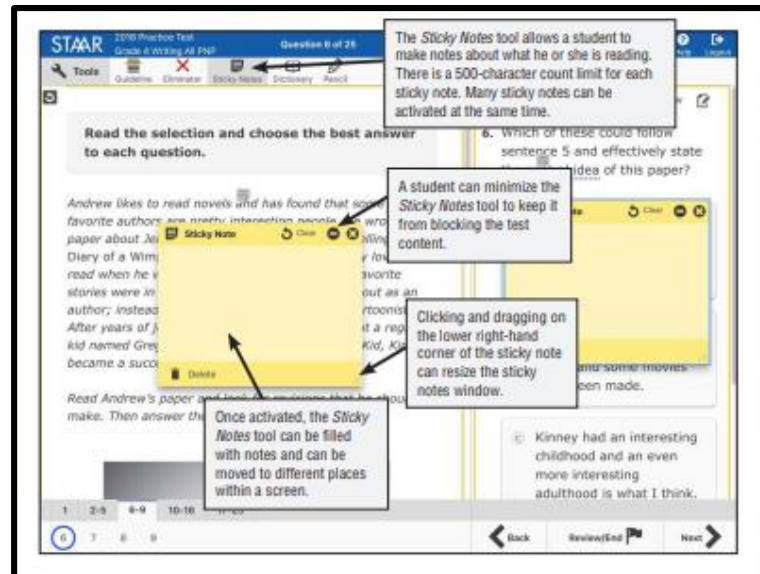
STAAR 2018 Practice Test Grade 4 Writing All PNP

Question 6 of 25

Tools Guideline Eliminator Sticky Notes Dictionary Pencil

Help Logout

The *Sticky Notes* tool allows a student to make notes about what he or she is reading. There is a 500-character count limit for each sticky note. Many sticky notes can be activated at the same time.

Read the selection and choose the best answer to each question.

Andrew likes to read novels and has found that some of his favorite authors are pretty interesting people. He wrote a paper about Je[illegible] Diary of a Wim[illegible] read when he w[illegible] stories were in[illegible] author; instead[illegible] After years of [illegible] kid named Gre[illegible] became a succ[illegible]

Sticky Note Clear

Delete

A student can minimize the *Sticky Notes* tool to keep it from blocking the test content.

Clicking and dragging on the lower right-hand corner of the sticky note can resize the sticky notes window.

Once activated, the *Sticky Notes* tool can be filled with notes and can be moved to different places within a screen.

Read Andrew's paper and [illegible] make. Then answer the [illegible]

6. Which of these could follow sentence 5 and effectively state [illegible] idea of this paper?

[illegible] Clear

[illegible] and some movies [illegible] een made.

C Kinney had an interesting childhood and an even more interesting adulthood is what I think.

1 2-5 6-9 10-16 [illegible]

6 7 8 9

Back Review/End Next